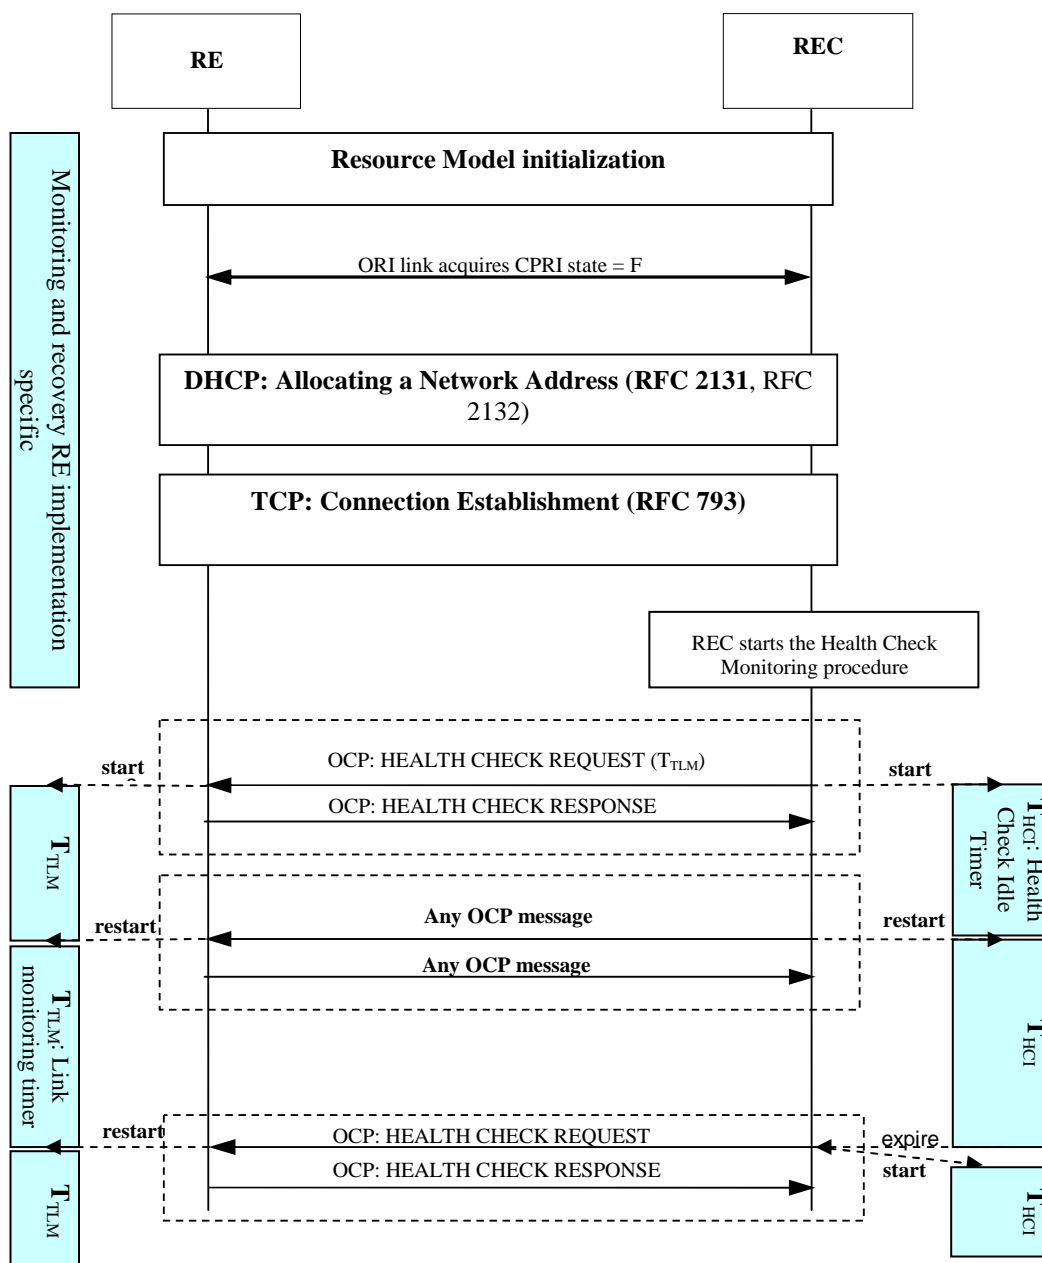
RE

REC

Monitoring and recovery RE implementation specific

Resource Model initialization

ORI link acquires CPRI state = F

DHCP: Allocating a Network Address (RFC 2131, RFC 2132)

TCP: Connection Establishment (RFC 793)

REC starts the Health Check Monitoring procedure

start

OCP: HEALTH CHECK REQUEST ($T_{TLM}$)

start

OCP: HEALTH CHECK RESPONSE

$T_{TLM}$

$T_{HCI}$: Health Check Idle Timer

restart

Any OCP message

restart

Any OCP message

$T_{TLM}$: Link monitoring timer

$T_{HCI}$

restart

OCP: HEALTH CHECK REQUEST

expire

start

OCP: HEALTH CHECK RESPONSE

$T_{TLM}$

$T_{HCI}$